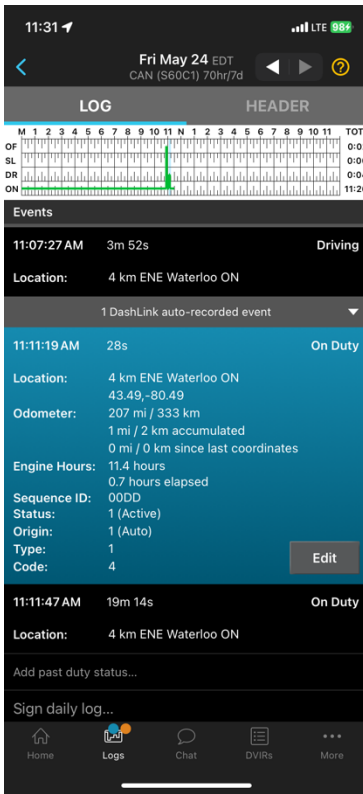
11:31 LTE 98+

Fri May 24 EDT
CAN (S60C1) 70hr/7d

LOG HEADER

M 1 2 3 4 5 6 7 8 9 10 11 N 1 2 3 4 5 6 7 8 9 10 11 TOT
OF 0:0
SL 0:0
DR 0:0
ON 11:2

Events

11:07:27 AM 3m 52s Driving
Location: 4 km ENE Waterloo ON

1 DashLink auto-recorded event

11:11:19 AM 28s On Duty
Location: 4 km ENE Waterloo ON
43.49,-80.49
Odometer: 207 mi / 333 km
1 mi / 2 km accumulated
0 mi / 0 km since last coordinates
Engine Hours: 11.4 hours
0.7 hours elapsed
Sequence ID: 00DD
Status: 1 (Active)
Origin: 1 (Auto)
Type: 1
Code: 4
Edit

11:11:47 AM 19m 14s On Duty
Location: 4 km ENE Waterloo ON

Add past duty status...

Sign daily log...

Home Logs Chat DVIRs More